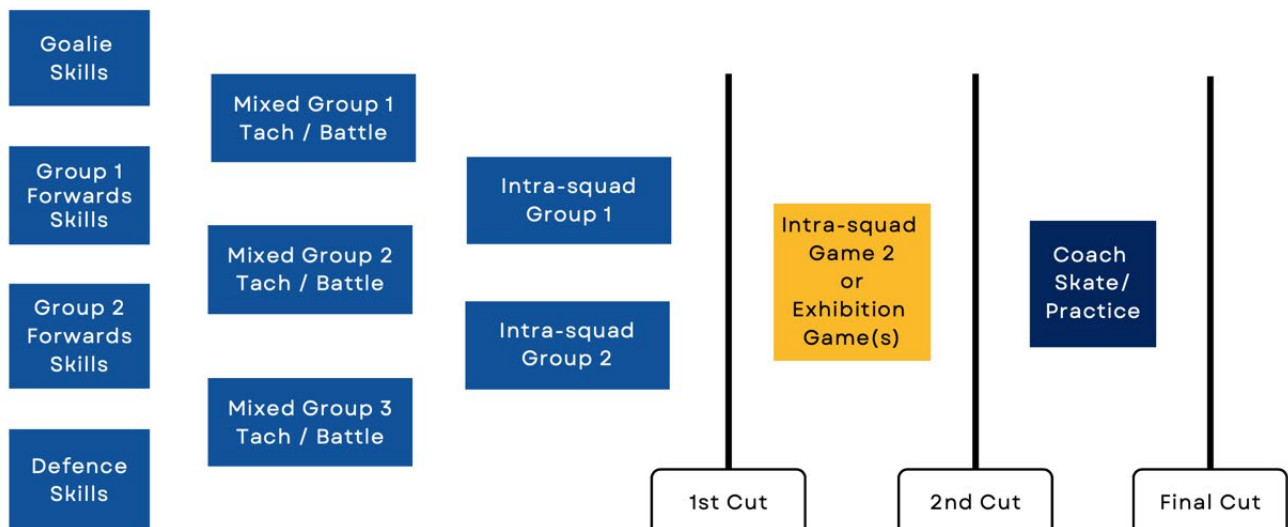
Goalie Skills

Group 1 Forwards Skills

Group 2 Forwards Skills

Defence Skills

Mixed Group 1 Tach / Battle

Mixed Group 2 Tach / Battle

Mixed Group 3 Tach / Battle

Intra-squad Group 1

Intra-squad Group 2

Intra-squad Game 2 or Exhibition Game(s)

Coach Skate/ Practice

1st Cut

2nd Cut

Final Cut